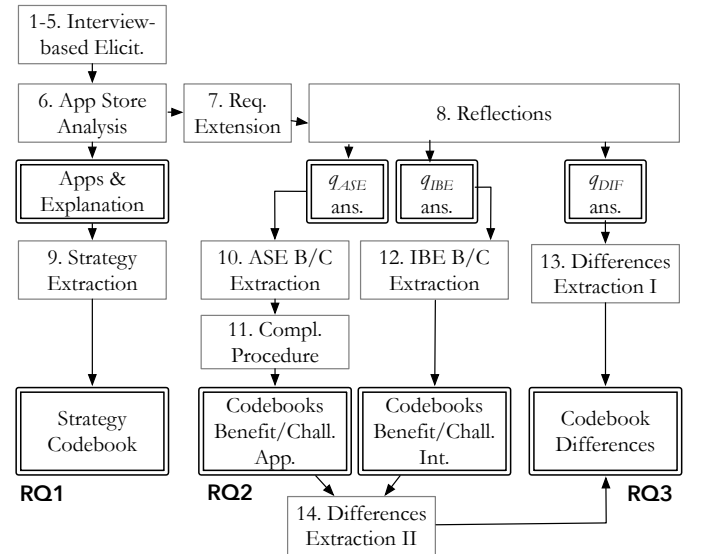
1-5. Interview-based Elicit.

6. App Store Analysis

7. Req. Extension

8. Reflections

Apps & Explanation

$q_{ASE}$ ans.

$q_{IBE}$ ans.

$q_{DIF}$ ans.

9. Strategy Extraction

10. ASE B/C Extraction

12. IBE B/C Extraction

13. Differences Extraction I

11. Compl. Procedure

Strategy Codebook

Codebooks Benefit/Chall. App.

Codebooks Benefit/Chall. Int.

Codebook Differences

RQ1

RQ2

RQ3

14. Differences Extraction II